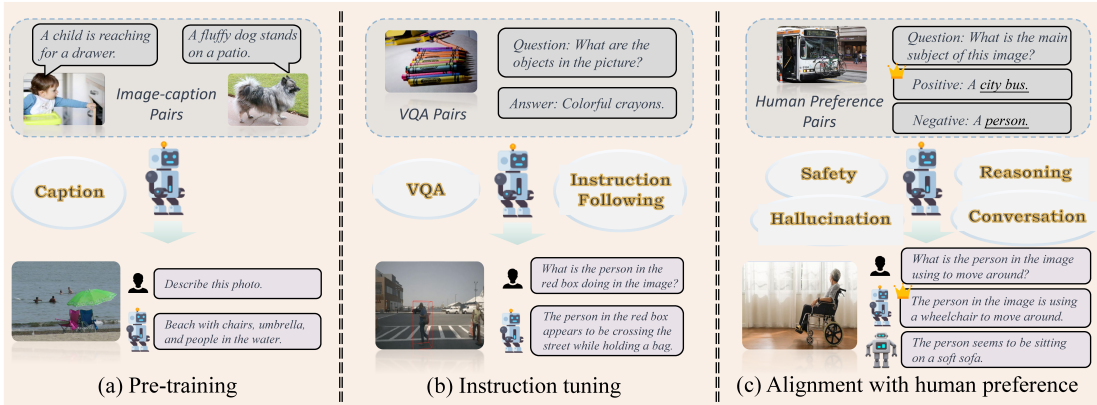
A child is reaching for a drawer.

A fluffy dog stands on a patio.

Image-caption Pairs

Caption

Describe this photo.

Beach with chairs, umbrella, and people in the water.

(a) Pre-training

VQA Pairs

Question: What are the objects in the picture?

Answer: Colorful crayons.

VQA

Instruction Following

What is the person in the red box doing in the image?

The person in the red box appears to be crossing the street while holding a bag.

(b) Instruction tuning

Human Preference Pairs

Question: What is the main subject of this image?

Positive: A city bus.

Negative: A person.

Safety

Reasoning

Hallucination

Conversation

What is the person in the image using to move around?

The person in the image is using a wheelchair to move around.

The person seems to be sitting on a soft sofa.

(c) Alignment with human preference